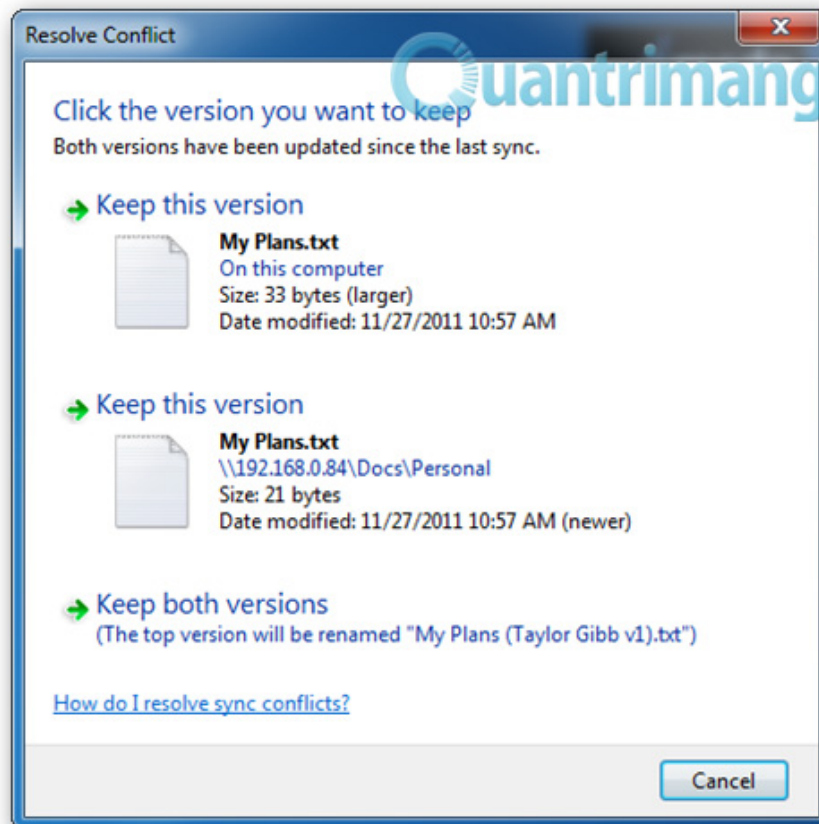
Resolve Conflict

Quantrimang

Click the version you want to keep
Both versions have been updated since the last sync.

Keep this version
My Plans.txt
On this computer
Size: 33 bytes (larger)
Date modified: 11/27/2011 10:57 AM

Keep this version
My Plans.txt
\\192.168.0.84\Docs\Personal
Size: 21 bytes
Date modified: 11/27/2011 10:57 AM (newer)

Keep both versions
(The top version will be renamed "My Plans (Taylor Gibb v1).txt")

How do I resolve sync conflicts?

Cancel